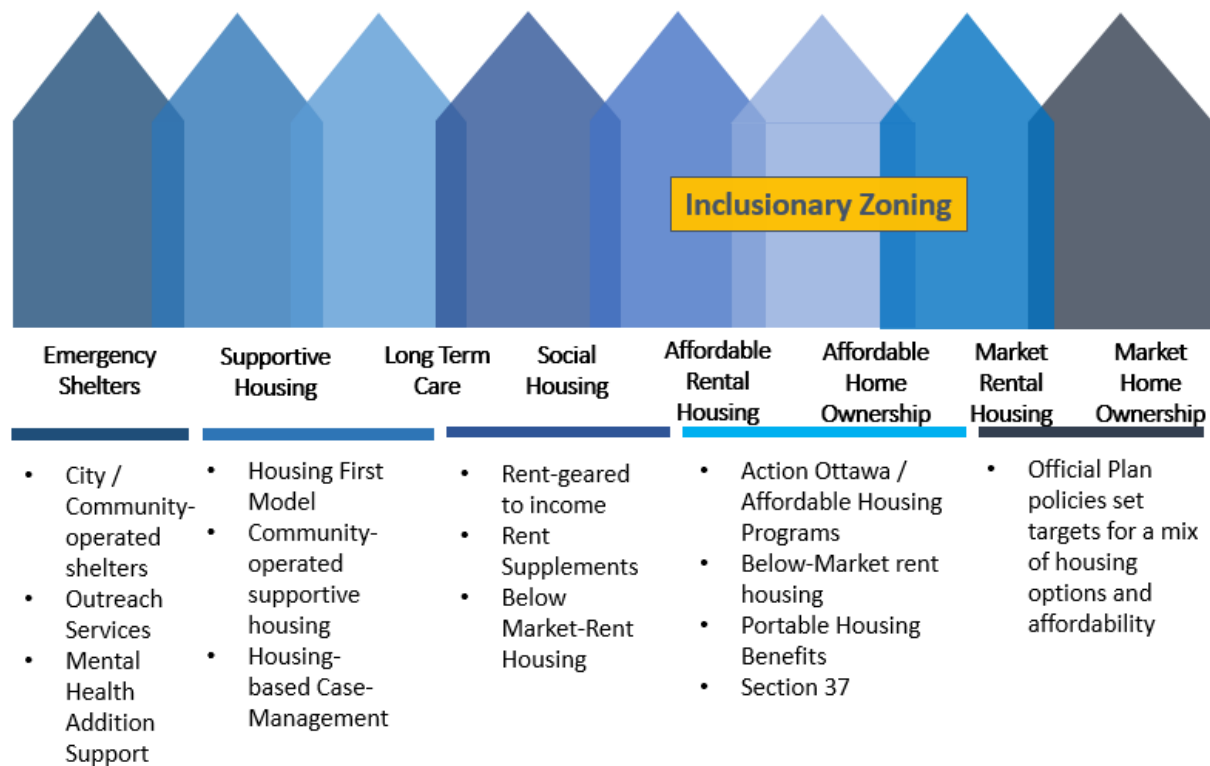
Inclusionary Zoning

Emergency Shelters

Supportive Housing

Long Term Care

Social Housing

Affordable Rental Housing

Affordable Home Ownership

Market Rental Housing

Market Home Ownership

- City / Community-operated shelters
- Outreach Services
- Mental Health Addition Support

- Housing First Model
- Community-operated supportive housing
- Housing-based Case-Management

- Rent-geared to income
- Rent Supplements
- Below Market-Rent Housing

- Action Ottawa / Affordable Housing Programs
- Below-Market rent housing
- Portable Housing Benefits
- Section 37

- Official Plan policies set targets for a mix of housing options and affordability